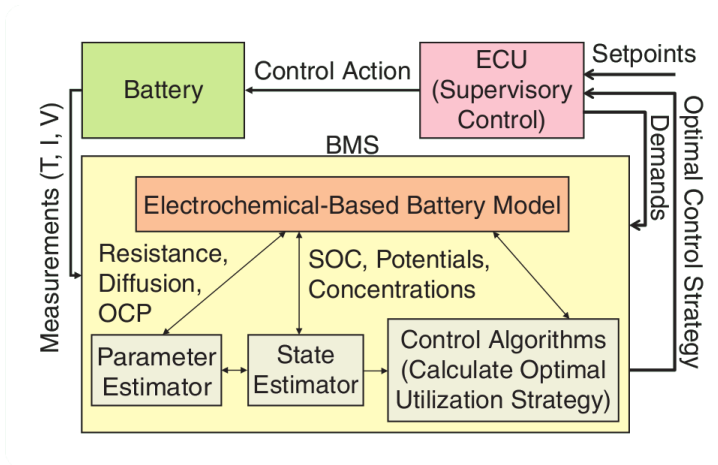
Battery

Control Action

ECU (Supervisory Control)

Setpoints

Optimal Control Strategy

Demands

Measurements (T, I, V)

BMS

Electrochemical-Based Battery Model

Resistance, Diffusion, OCP

SOC, Potentials, Concentrations

Parameter Estimator

State Estimator

Control Algorithms (Calculate Optimal Utilization Strategy)